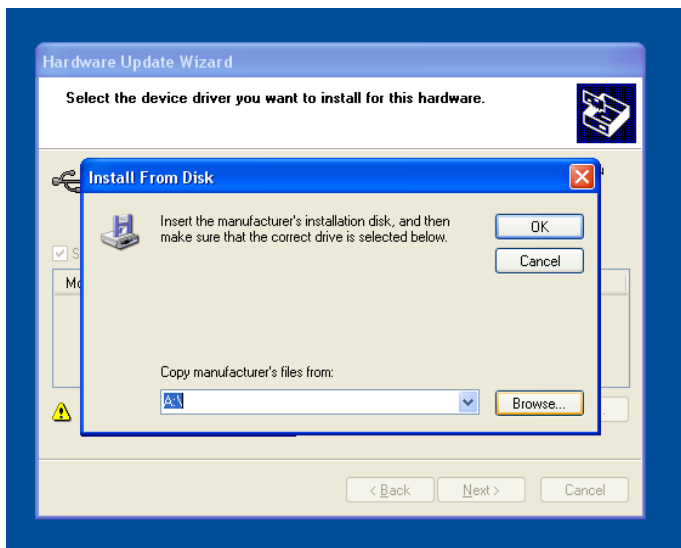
Hardware Update Wizard

Select the device driver you want to install for this hardware.

Install From Disk

Insert the manufacturer's installation disk, and then make sure that the correct drive is selected below.

OK

Cancel

Copy manufacturer's files from:

A:\

Browse...

S

Mo

< Back

Next >

Cancel